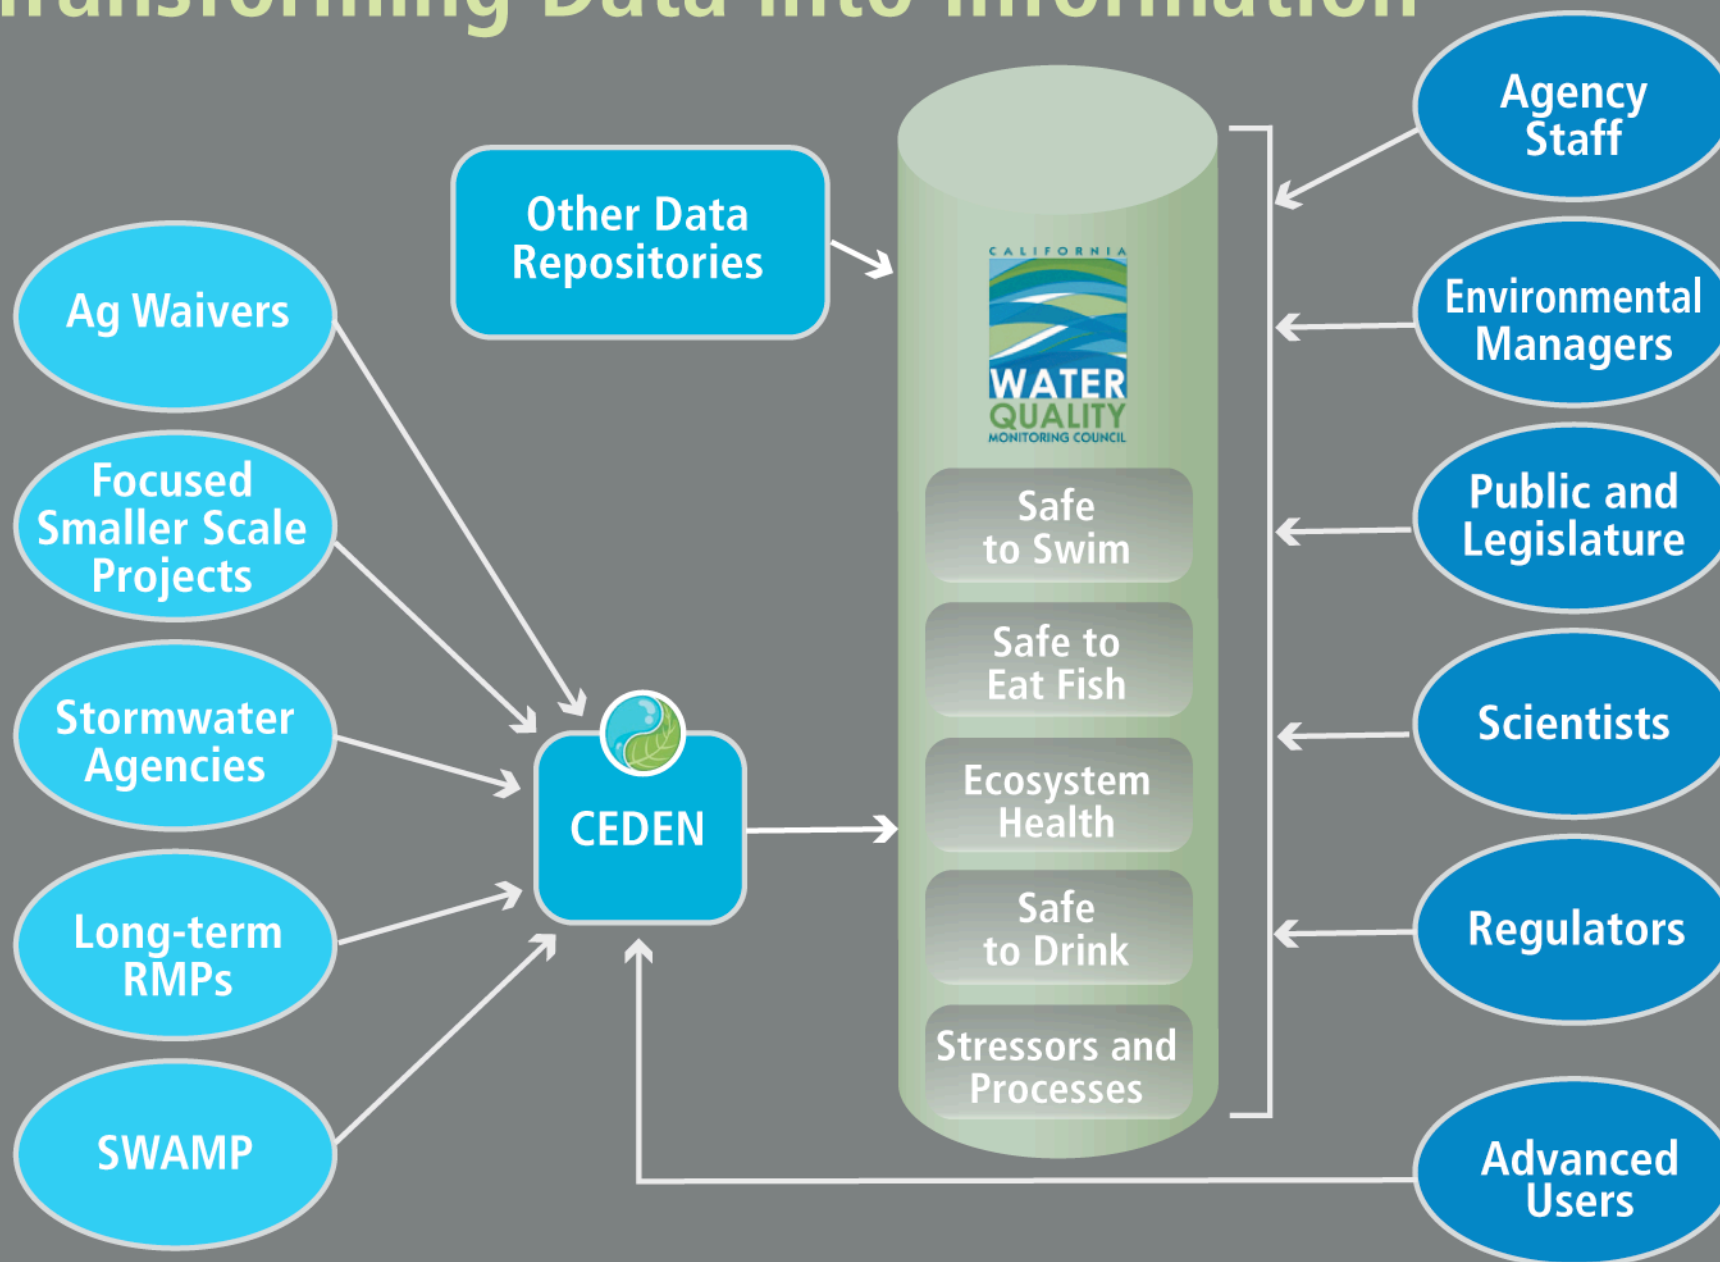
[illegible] Data into Information

Other Data Repositories

Ag Waivers

Focused Smaller Scale Projects

Stormwater Agencies

Long-term RMPs

SWAMP

CEDEN

CALIFORNIA
WATER
QUALITY
MONITORING COUNCIL

Safe to Swim

Safe to Eat Fish

Ecosystem Health

Safe to Drink

Stressors and Processes

Agency Staff

Environmental Managers

Public and Legislature

Scientists

Regulators

Advanced Users